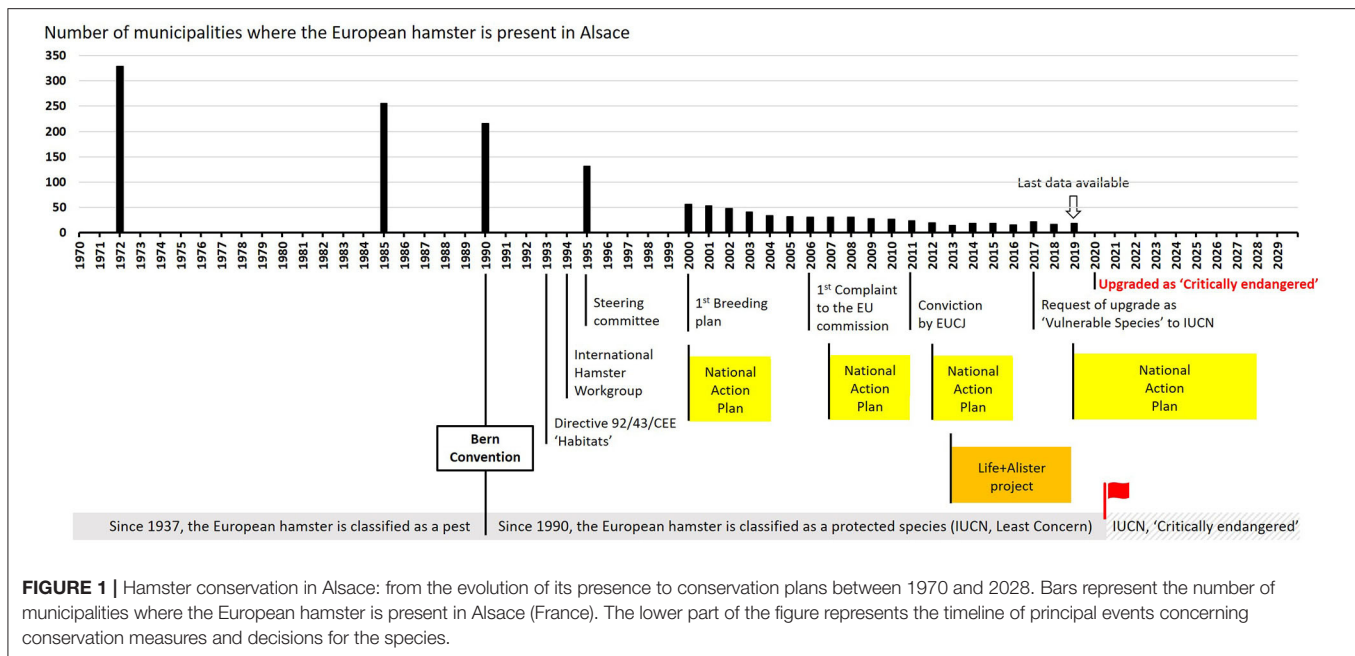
Number of municipalities where the European hamster is present in Alsace

350
300
250
200
150
100
50
0

1970 1971 1972 1973 1974 1975 1976 1977 1978 1979 1980 1981 1982 1983 1984 1985 1986 1987 1988 1989 1990 1991 1992 1993 1994 1995 1996 1997 1998 1999 2000 2001 2002 2003 2004 2005 2006 2007 2008 2009 2010 2011 2012 2013 2014 2015 2016 2017 2018 2019 2020 2021 2022 2023 2024 2025 2026 2027 2028 2029

Last data available

Upgraded as 'Critically endangered'

Steering committee

$1^{st}$ Breeding plan

$1^{st}$ Complaint to the EU commission

Conviction by EUCJ

Request of upgrade as 'Vulnerable Species' to IUCN

International Hamster Workgroup

National Action Plan

National Action Plan

National Action Plan

National Action Plan

Directive 92/43/CEE 'Habitats'

Bern Convention

Life+Alister project

Since 1937, the European hamster is classified as a pest

Since 1990, the European hamster is classified as a protected species (IUCN, Least Concern)

IUCN, 'Critically endangered'

**FIGURE 1** | Hamster conservation in Alsace: from the evolution of its presence to conservation plans between 1970 and 2028. Bars represent the number of municipalities where the European hamster is present in Alsace (France). The lower part of the figure represents the timeline of principal events concerning conservation measures and decisions for the species.